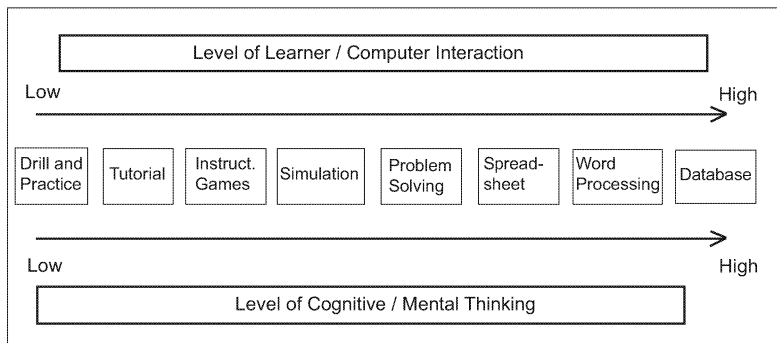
Level of Learner / Computer Interaction

Low

High

Drill and Practice

Tutorial

Instruct. Games

Simulation

Problem Solving

Spread-sheet

Word Processing

Database

Low

High

Level of Cognitive / Mental Thinking